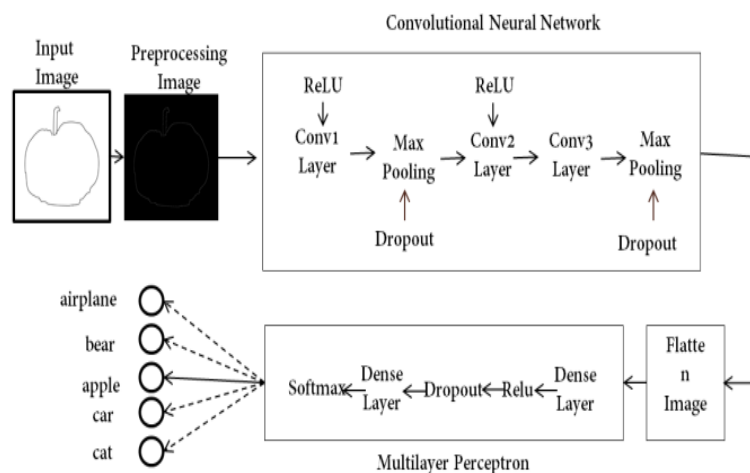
Convolutional Neural Network

Input Image

Preprocessing Image

ReLU

Conv1 Layer

Max Pooling

Dropout

ReLU

Conv2 Layer

Conv3 Layer

Max Pooling

Dropout

airplane

bear

apple

car

cat

Softmax

Dense Layer

Dropout

Relu

Dense Layer

Flatte n Image

Multilayer Perceptron